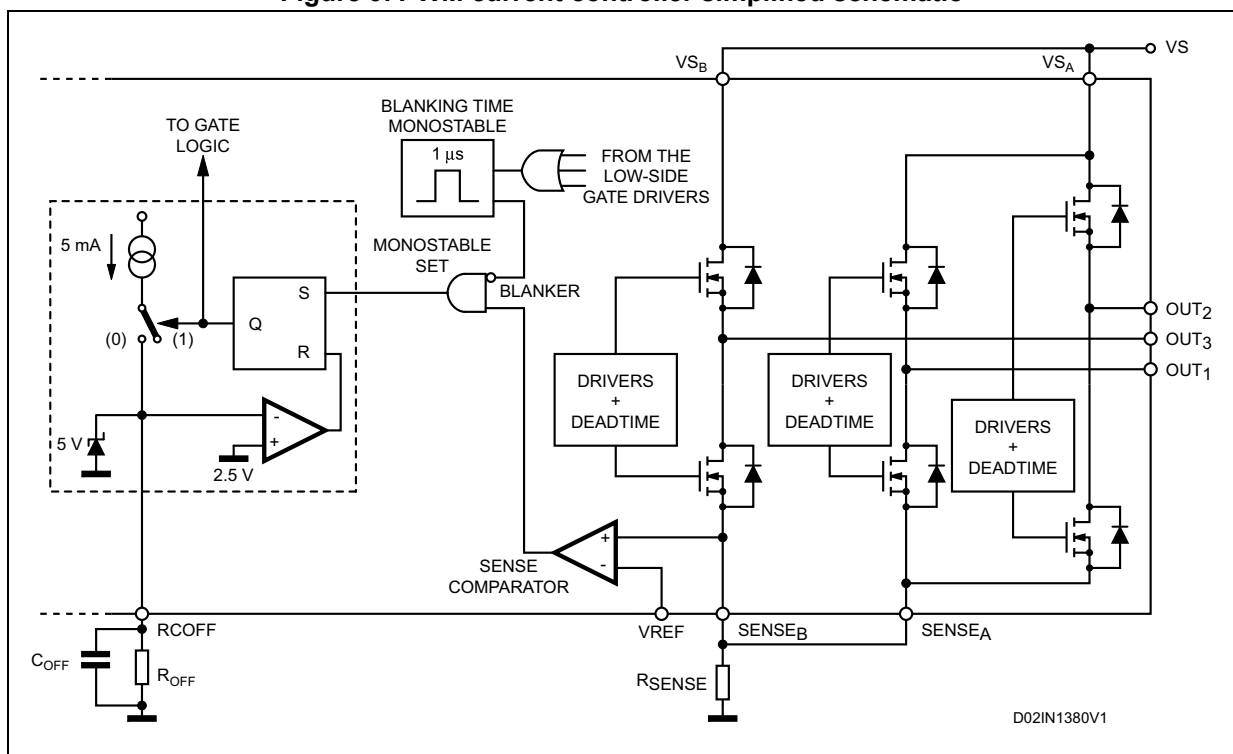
Figure 9. PWM current controller simplified schematic

$VS_B$

$VS_A$

VS

BLANKING TIME MONOSTABLE

$1\ \mu s$

FROM THE LOW-SIDE GATE DRIVERS

TO GATE LOGIC

5 mA

MONOSTABLE SET

S

Q

R

BLANKER

(0)

(1)

$OUT_2$

$OUT_3$

$OUT_1$

DRIVERS + DEADTIME

DRIVERS + DEADTIME

DRIVERS + DEADTIME

-

+

5 V

2.5 V

SENSE COMPARATOR

+

-

RCOFF

VREF

$SENSE_B$

$SENSE_A$

$C_{OFF}$

$R_{OFF}$

$R_{SENSE}$

D02IN1380V1